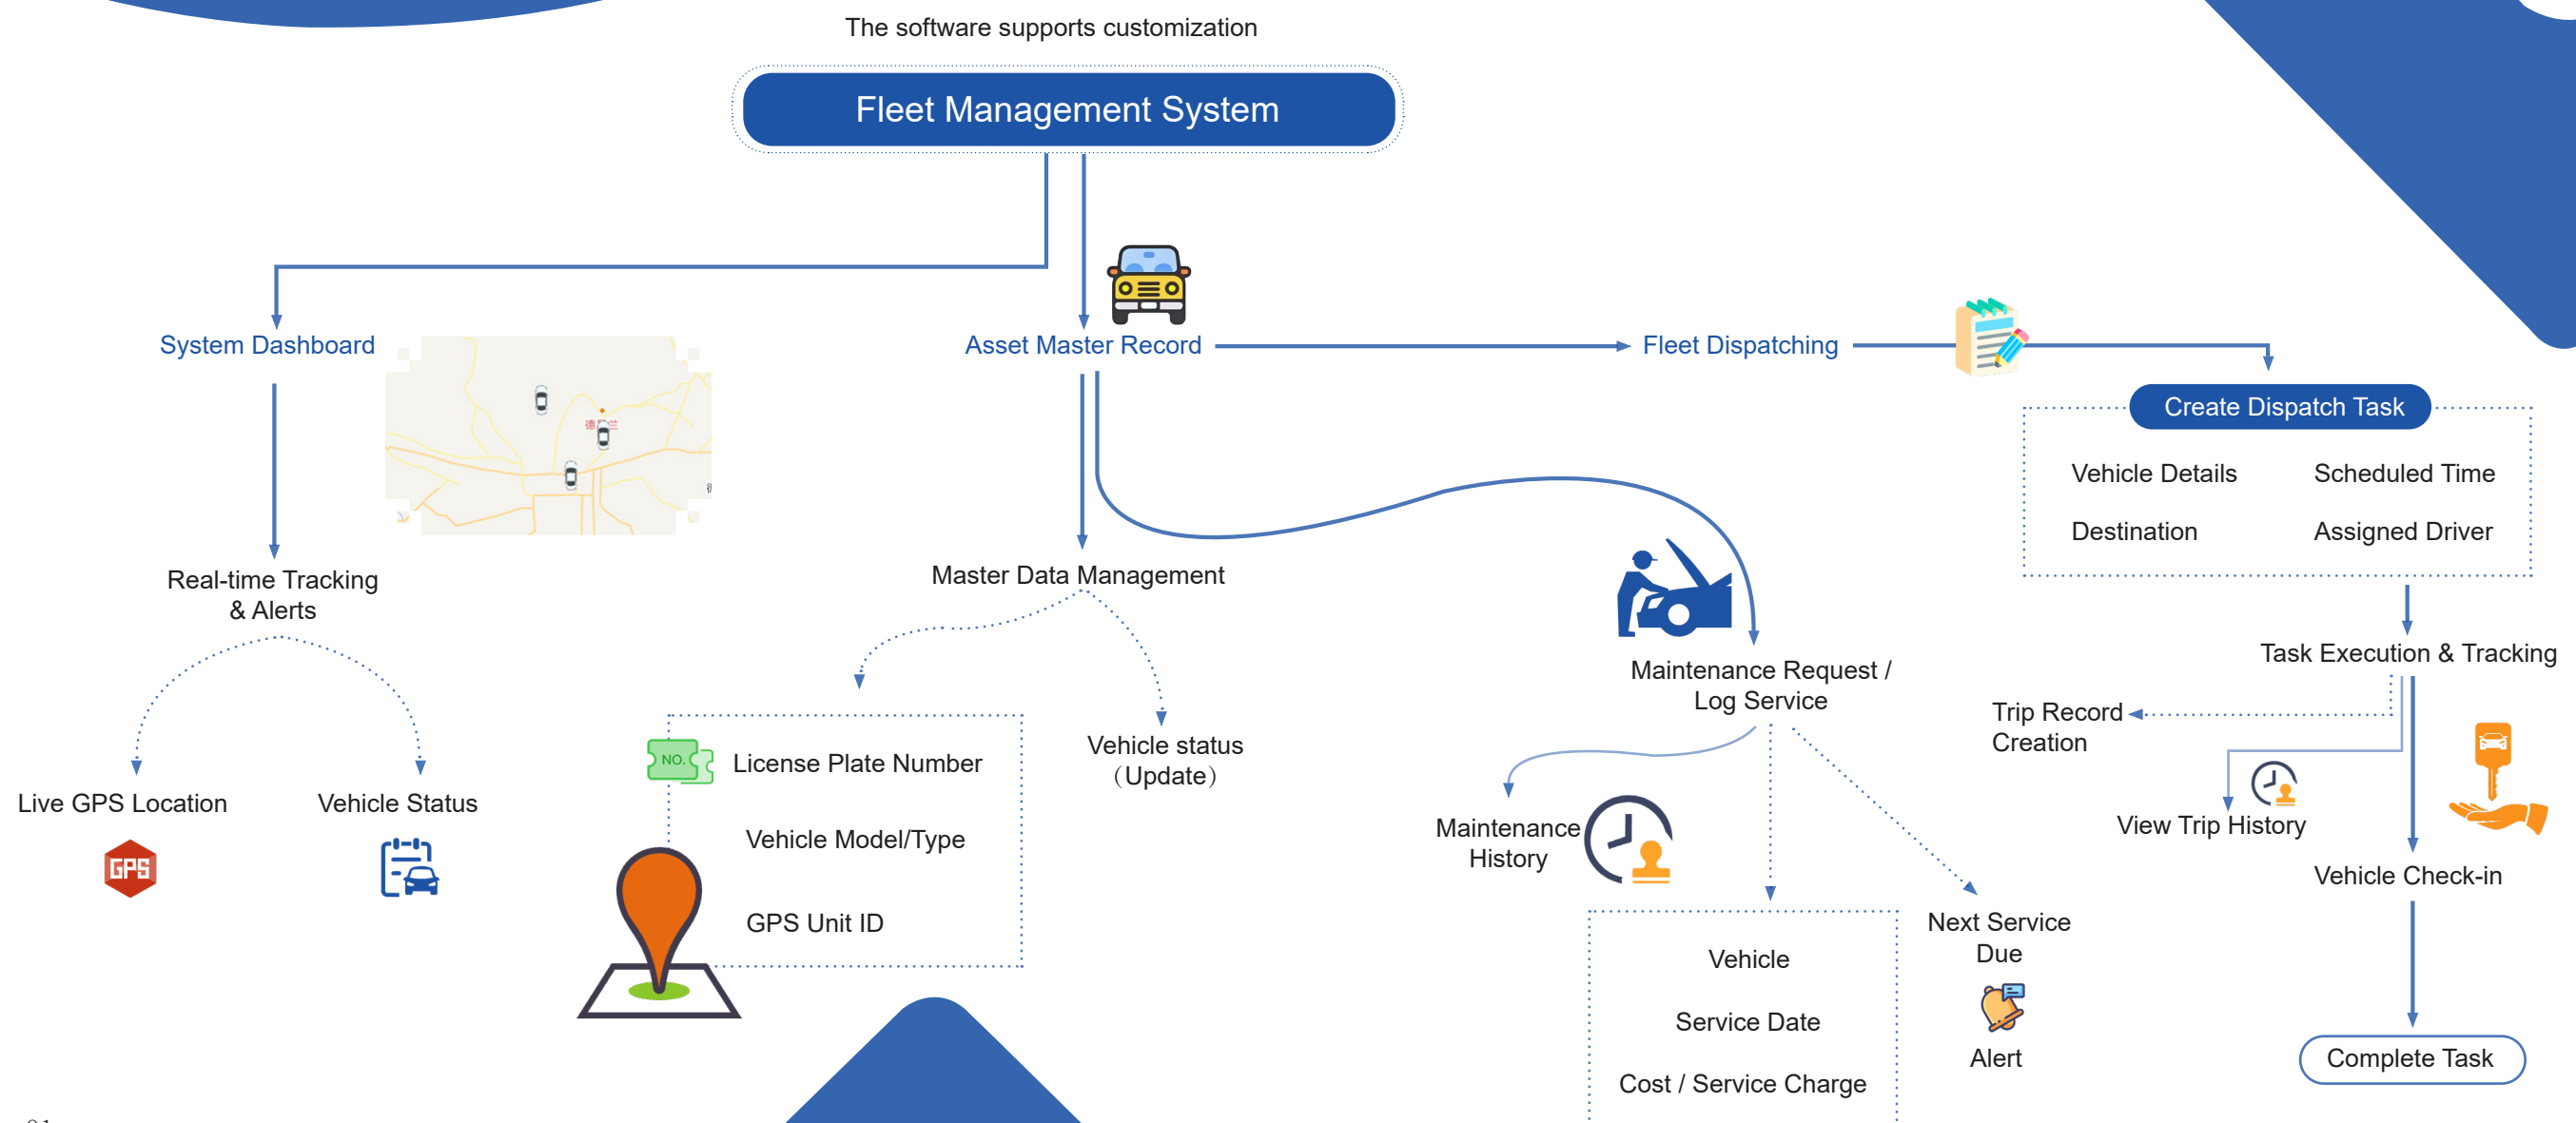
The software supports customization

Fleet Management System

System Dashboard

Asset Master Record

Fleet Dispatching

Create Dispatch Task

Vehicle Details

Scheduled Time

Destination

Assigned Driver

Real-time Tracking & Alerts

Master Data Management

Live GPS Location

Vehicle Status

GPS

NO.

License Plate Number

Vehicle Model/Type

GPS Unit ID

Vehicle status (Update)

Maintenance Request / Log Service

Maintenance History

Vehicle

Service Date

Cost / Service Charge

Next Service Due

Alert

Task Execution & Tracking

Trip Record Creation

View Trip History

Vehicle Check-in

Complete Task